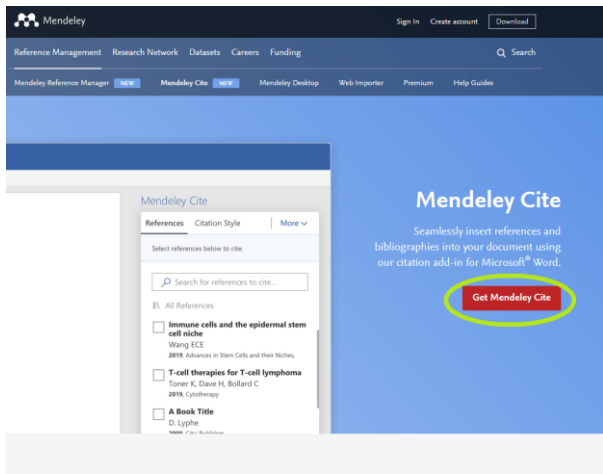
Mendeley

Sign In Create account Download

Reference Management Research Network Datasets Careers Funding Search

Mendeley Reference Manager NEW Mendeley Cite NEW Mendeley Desktop Web Importer Premium Help Guides

Mendeley Cite

References Citation Style More

Select references below to cite.

Search for references to cite...

All References

Immune cells and the epidermal stem cell niche
Wang ECE
2019, Advances in Stem Cells and their Niches,

T-cell therapies for T-cell lymphoma
Toner K, Dave H, Bollard C
2019, Cytotherapy

A Book Title
D. Lyphe
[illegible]

Mendeley Cite

Seamlessly insert references and bibliographies into your document using our citation add-in for Microsoft® Word.

Get Mendeley Cite